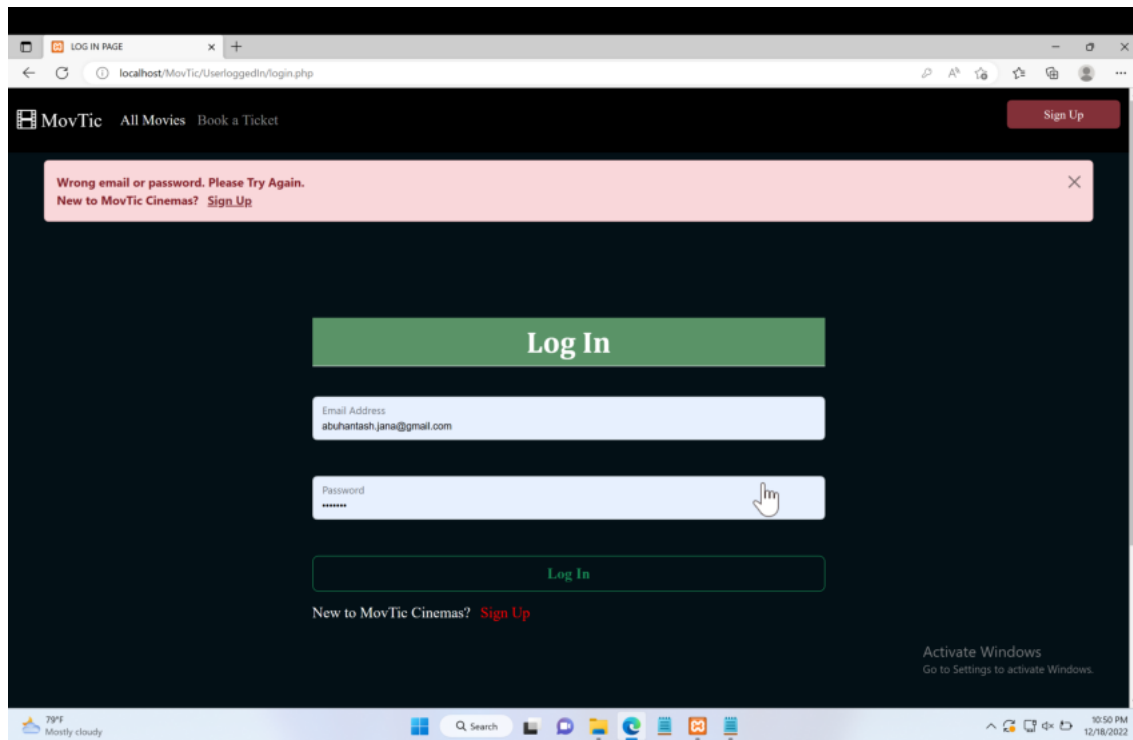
LOG IN PAGE

localhost/MovTic/UserloggedIn/login.php

MovTic All Movies Book a Ticket

Sign Up

Wrong email or password. Please Try Again.
New to MovTic Cinemas? Sign Up

Log In

Email Address
abuhantash.jana@gmail.com

Password
•••••••

Log In

New to MovTic Cinemas? Sign Up

Activate Windows
Go to Settings to activate Windows.

79°F
Mostly cloudy

Search

10:50 PM
12/18/2022